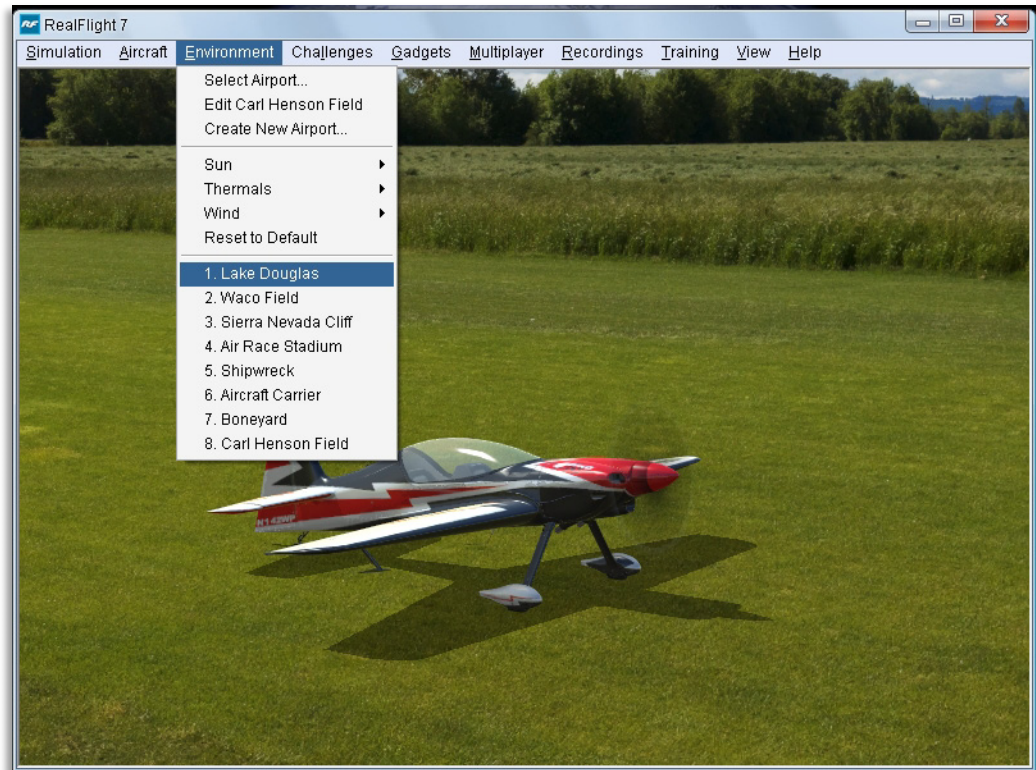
RF RealFlight 7

Simulation Aircraft Environment Challenges Gadgets Multiplayer Recordings Training View Help

Select Airport...
Edit Carl Henson Field
Create New Airport...

Sun
Thermals
Wind
Reset to Default

1. Lake Douglas
2. Waco Field
3. Sierra Nevada Cliff
4. Air Race Stadium
5. Shipwreck
6. Aircraft Carrier
7. Boneyard
8. Carl Henson Field

N143RF